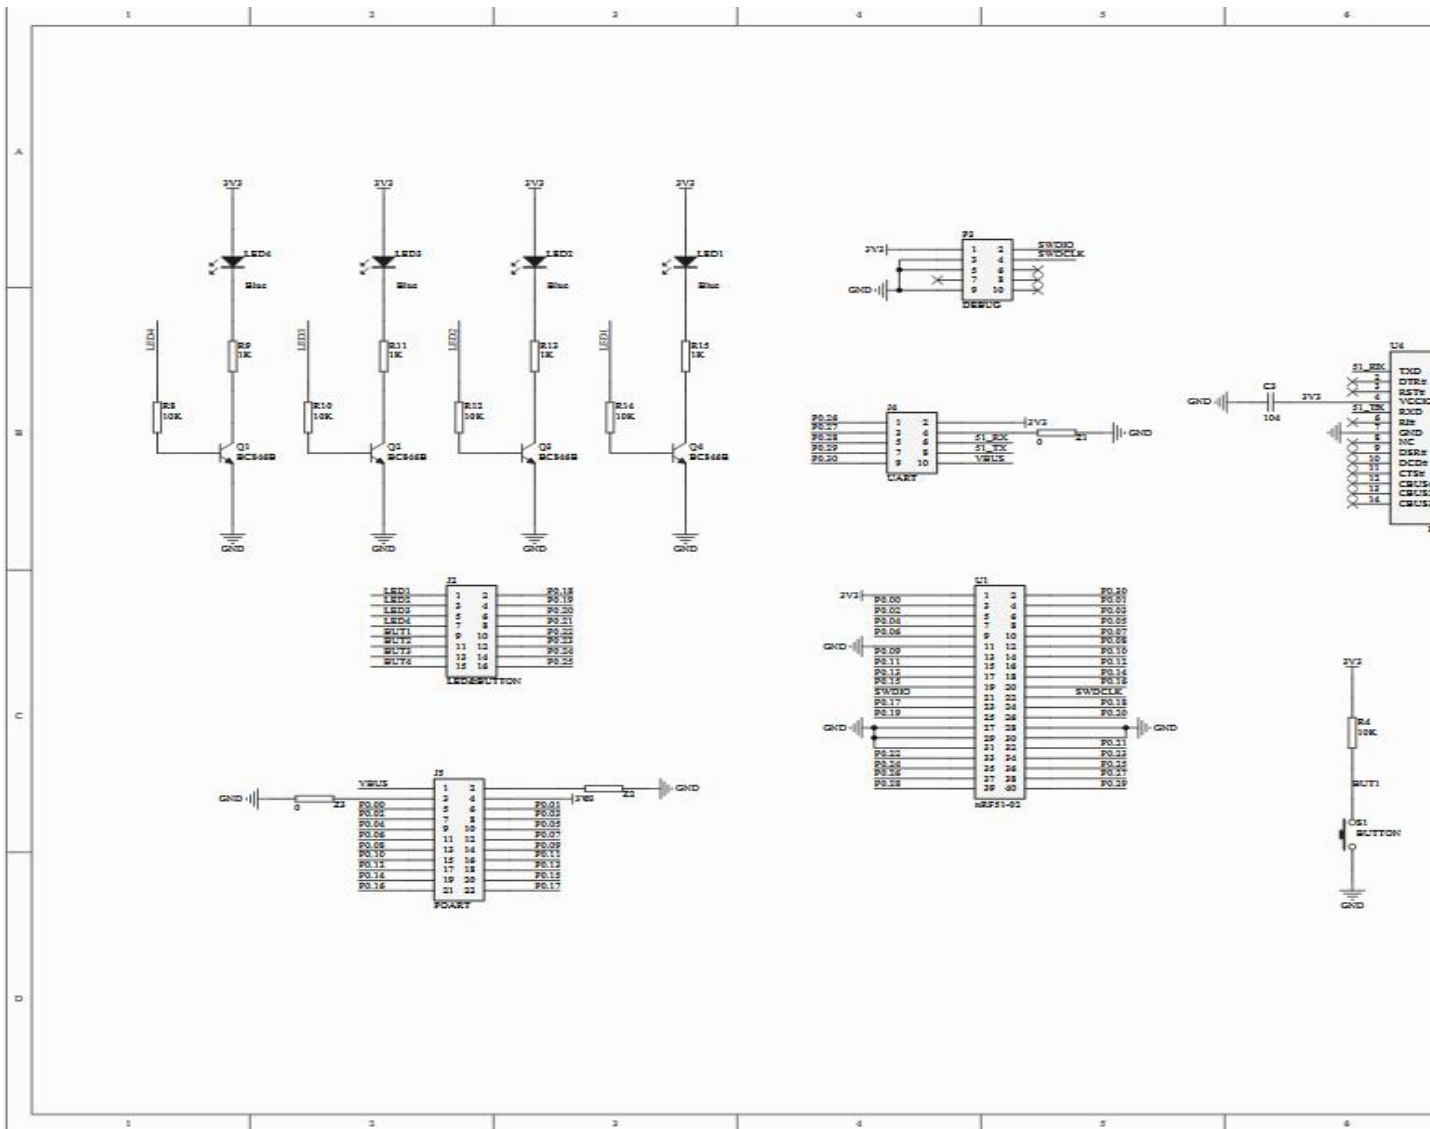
1 2 3 4 5 6

A

B

C

D

3V3 3V3 3V3 3V3

LED4 Blue LED3 Blue LED2 Blue LED1 Blue

LED4 LED3 LED2 LED1

R9 1K R11 1K R13 1K R15 1K

R8 10K R10 10K R12 10K R14 10K

Q1 BC846B Q2 BC846B Q3 BC846B Q4 BC846B

GND GND GND GND

P2
3V3
1 2 SWDIO
3 4 SWDCLK
5 6
7 8
GND 9 10
DEBUG

J6
P0.26 1 2 3V3
P0.27 3 4
P0.28 5 6 51_RX
P0.29 7 8 51_TX
P0.30 9 10 VBUS
UART
0 Z1 GND

U4
GND C3 104 3V3
51_RX TXD
DTR#
RST#
VCCIO
51_TX RXD
RI#
GND
NC
DSR#
DCD#
CTS#
CBUS
CBUS
CBUS

J2
LED1 1 2 P0.18
LED2 3 4 P0.19
LED3 5 6 P0.20
LED4 7 8 P0.21
BUT1 9 10 P0.22
BUT2 11 12 P0.23
BUT3 13 14 P0.24
BUT4 15 16 P0.25
LEDBUTTON

U1
3V3 1 2 P0.30
P0.00 3 4 P0.01
P0.02 5 6 P0.03
P0.04 7 8 P0.05
P0.06 9 10 P0.07
GND 11 12 P0.08
P0.09 13 14 P0.10
P0.11 15 16 P0.12
P0.13 17 18 P0.14
P0.15 19 20 P0.16
SWDIO 21 22 SWDCLK
P0.17 23 24 P0.18
P0.19 25 26 P0.20
GND 27 28 GND
29 30
P0.22 31 32 P0.21
P0.24 33 34 P0.23
P0.26 35 36 P0.25
P0.28 37 38 P0.27
39 40 P0.29
nRF51-02

3V3
R4 10K
BUT1
S1 BUTTON
GND

J5
GND 0 Z3 VBUS 1 2 3V3 Z2 GND
P0.00 3 4 P0.01
P0.02 5 6 P0.03
P0.04 7 8 P0.05
P0.06 9 10 P0.07
P0.08 11 12 P0.09
P0.10 13 14 P0.11
P0.12 15 16 P0.13
P0.14 17 18 P0.15
P0.16 19 20 P0.17
21 22
PCART

1 2 3 4 5 6